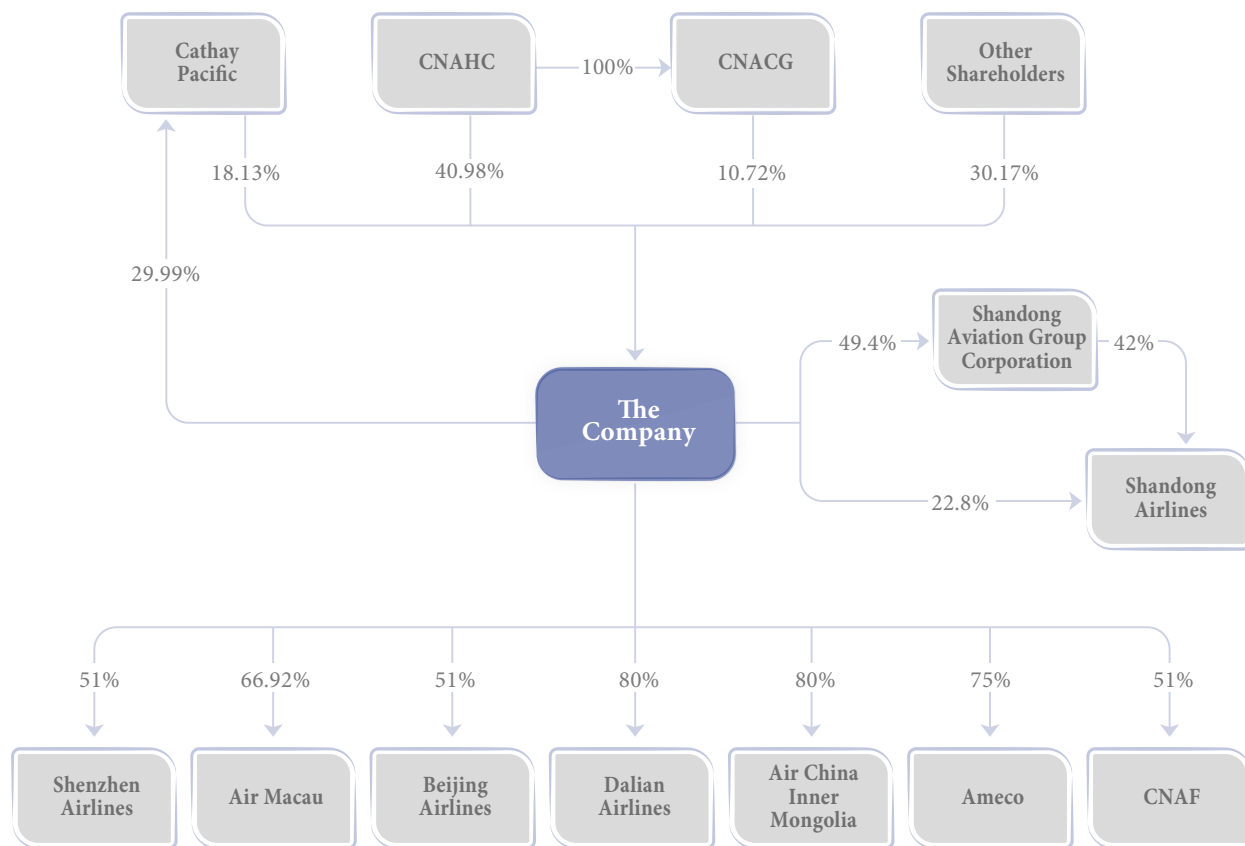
Cathay Pacific

CNAHC

100%

CNACG

Other Shareholders

18.13%

40.98%

10.72%

30.17%

29.99%

The Company

49.4%

Shandong Aviation Group Corporation

42%

22.8%

Shandong Airlines

51%

66.92%

51%

80%

80%

75%

51%

Shenzhen Airlines

Air Macau

Beijing Airlines

Dalian Airlines

Air China Inner Mongolia

Ameco

CNAF